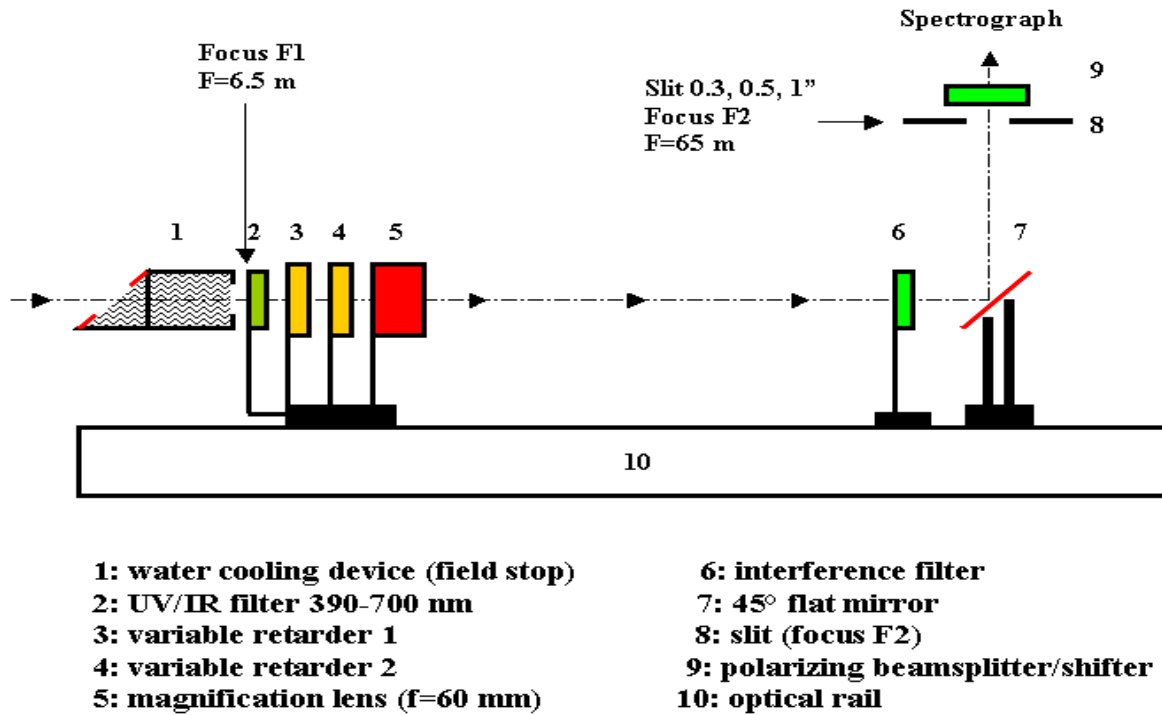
Spectrograph

Focus F1
F=6.5 m

Slit 0.3, 0.5, 1”
Focus F2
F=65 m

9

8

1 2 3 4 5

6 7

10

1: water cooling device (field stop)
2: UV/IR filter 390-700 nm
3: variable retarder 1
4: variable retarder 2
5: magnification lens (f=60 mm)

6: interference filter
7: 45° flat mirror
8: slit (focus F2)
9: polarizing beamsplitter/shifter
10: optical rail